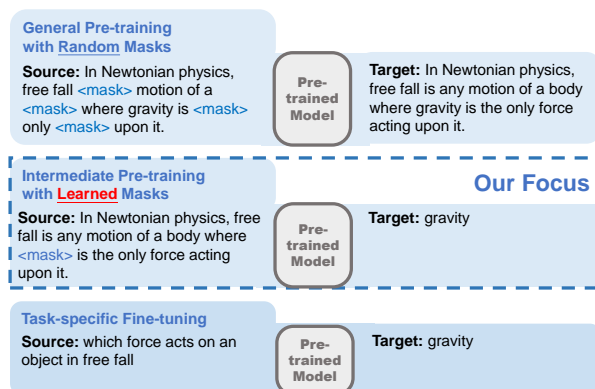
General Pre-training with Random Masks

Source: In Newtonian physics, free fall <mask> motion of a <mask> where gravity is <mask> only <mask> upon it.

Pre-trained Model

Target: In Newtonian physics, free fall is any motion of a body where gravity is the only force acting upon it.

Intermediate Pre-training with Learned Masks

Our Focus

Source: In Newtonian physics, free fall is any motion of a body where <mask> is the only force acting upon it.

Pre-trained Model

Target: gravity

Task-specific Fine-tuning

Source: which force acts on an object in free fall

Pre-trained Model

Target: gravity